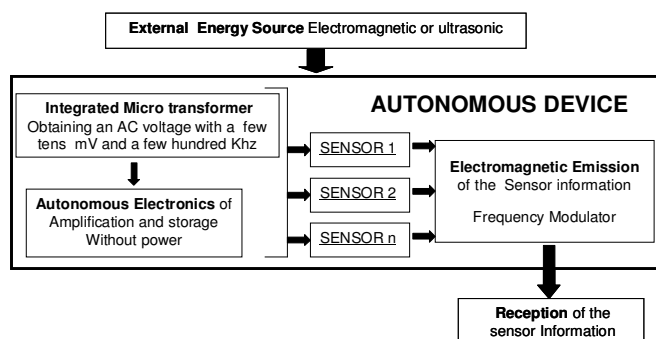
External Energy Source Electromagnetic or ultrasonic

AUTONOMOUS DEVICE

Integrated Micro transformer
Obtaining an AC voltage with a few tens mV and a few hundred Khz

Autonomous Electronics of Amplification and storage Without power

SENSOR 1

SENSOR 2

SENSOR n

Electromagnetic Emission of the Sensor information

Frequency Modulator

Reception of the sensor Information